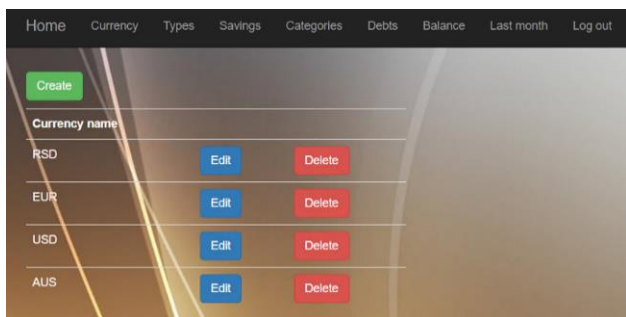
Home Currency Types Savings Categories Debts Balance Last month Log out

Create

| Currency name | | |
|---|---|---|
| RSD | Edit | Delete |
| EUR | Edit | Delete |
| USD | Edit | Delete |
| AUS | Edit | Delete |